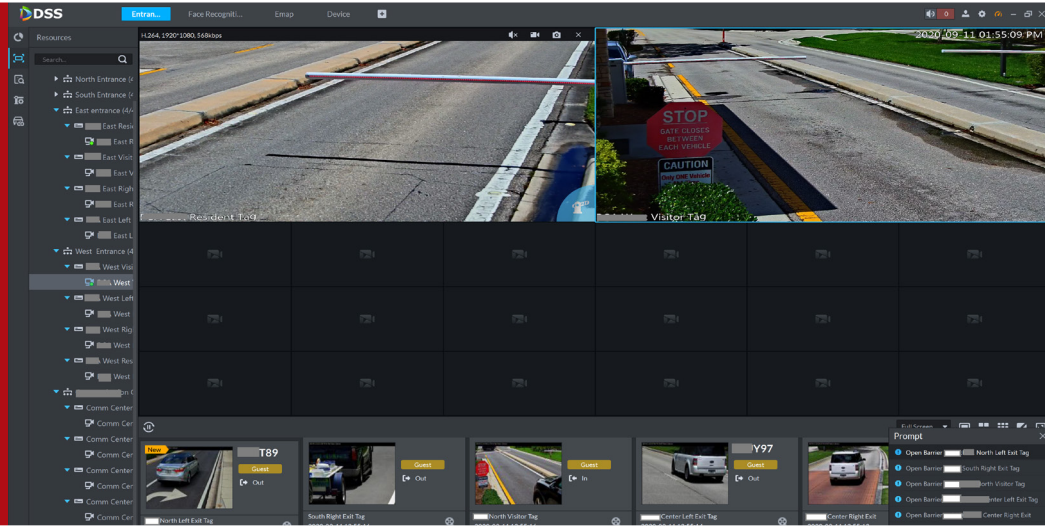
DSS
Entran...
Face Recogniti...
Emap
Device
0

Resources
Search...
North Entrance (4
South Entrance (4
East entrance (4/4
East Resi
East R
East Visit
East V
East Righ
East R
East Left
East L
West Entrance (4
West Visi
West
West Left
West
West Rig
West
West Res
West
Comm Center
Comm Cer
Comm Center
Comm Cer
Comm Center
Comm Cer
Comm Center
Comm Cer

H.264, 1920*1080, 568kbps
Resident Tag
2020-09-11 01:55:09 PM
STOP
GATE CLOSES BETWEEN EACH VEHICLE
CAUTION
Only ONE Vehicle
Visitor Tag

New
T89
Guest
Out
North Left Exit Tag
South Right Exit Tag
Guest
Out
North Visitor Tag
Guest
In
Y97
Guest
Out
Center Left Exit Tag
Center Right Exit

Full Screen
Prompt
Open Barrier North Left Exit Tag
Open Barrier South Right Exit Tag
Open Barrier orth Visitor Tag
Open Barrier nter Left Exit Tag
Open Barrier Center Right Exit